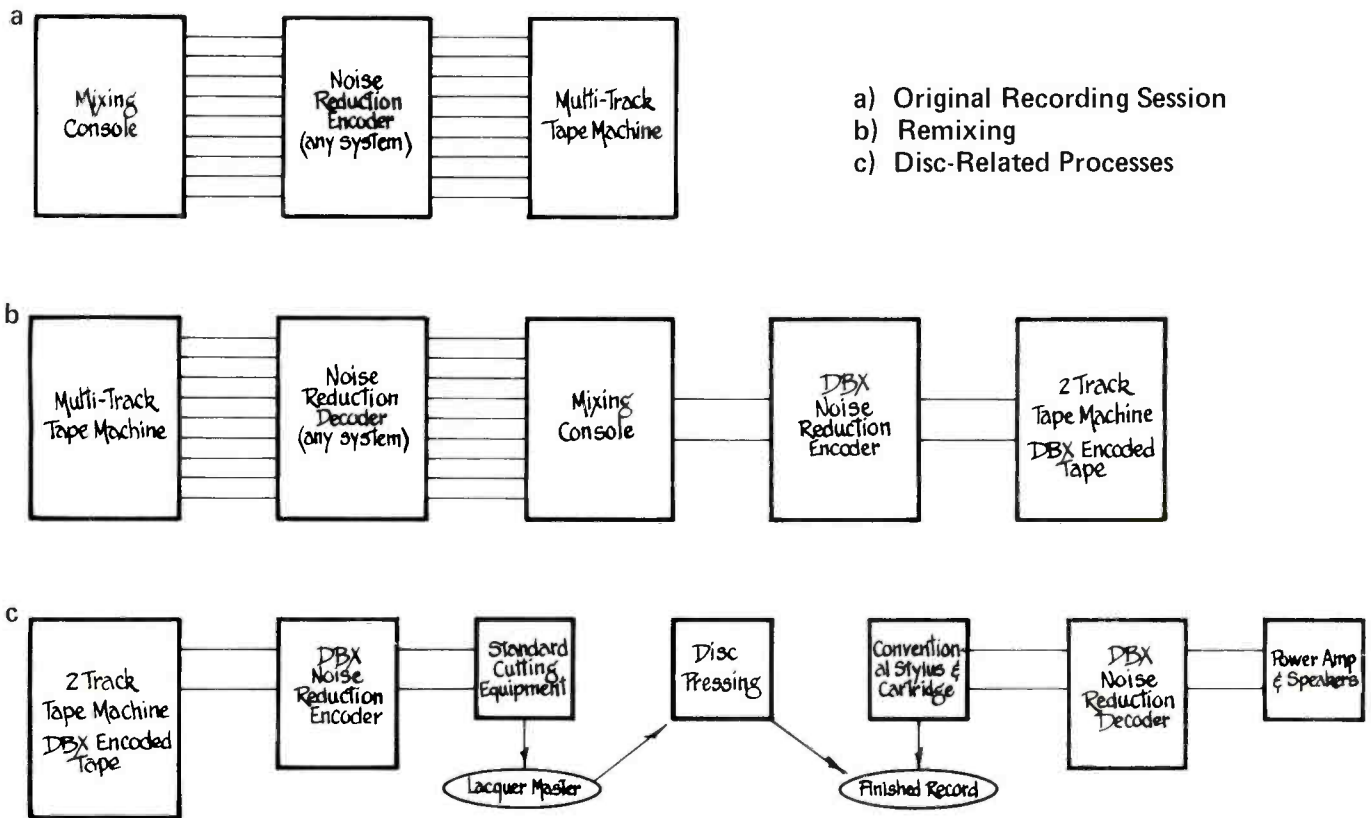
a

Mixing Console

Noise Reduction Encoder (any system)

Multi-Track Tape Machine

a) Original Recording Session
b) Remixing
c) Disc-Related Processes

b

Multi-Track Tape Machine

Noise Reduction Decoder (any system)

Mixing Console

DBX Noise Reduction Encoder

2 Track Tape Machine DBX Encoded Tape

c

2 Track Tape Machine DBX Encoded Tape

DBX Noise Reduction Encoder

Standard Cutting Equipment

Lacquer Master

Disc Pressing

Conventional Stylus & Cartridge

Finished Record

DBX Noise Reduction Decoder

Power Amp & Speakers